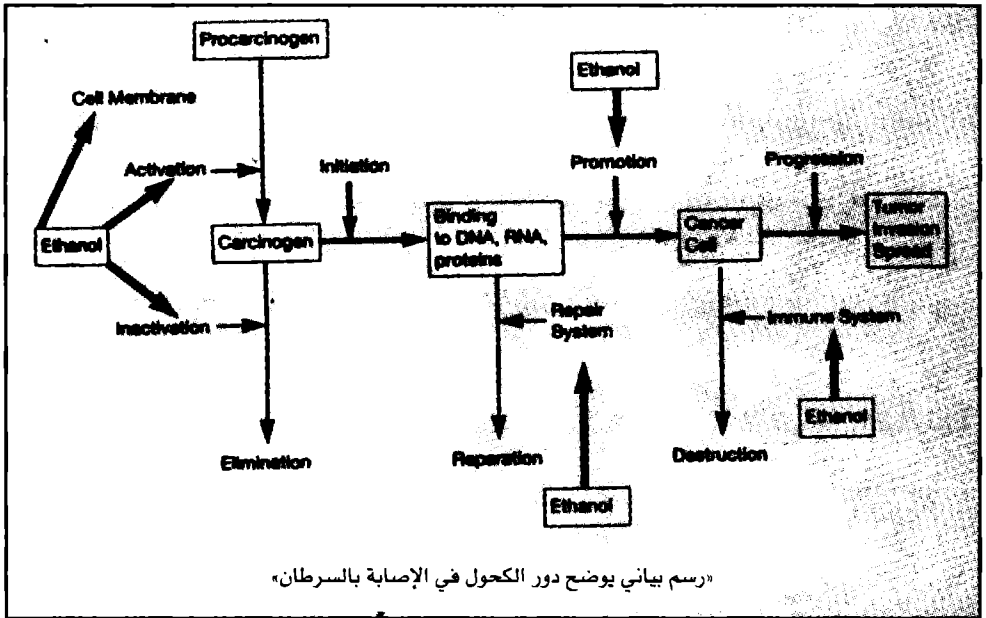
Procarcinogen

Cell Membrane

Activation

Ethanol

Carcinogen

Inactivation

Elimination

Initiation

Binding to DNA, RNA, proteins

Repair System

Reparation

Ethanol

Ethanol

Promotion

Cancer Cell

Progression

Tumor Invasion Spread

Immune System

Ethanol

Destruction

«رسم بياني يوضح دور الكحول في الإصابة بالسرطان»